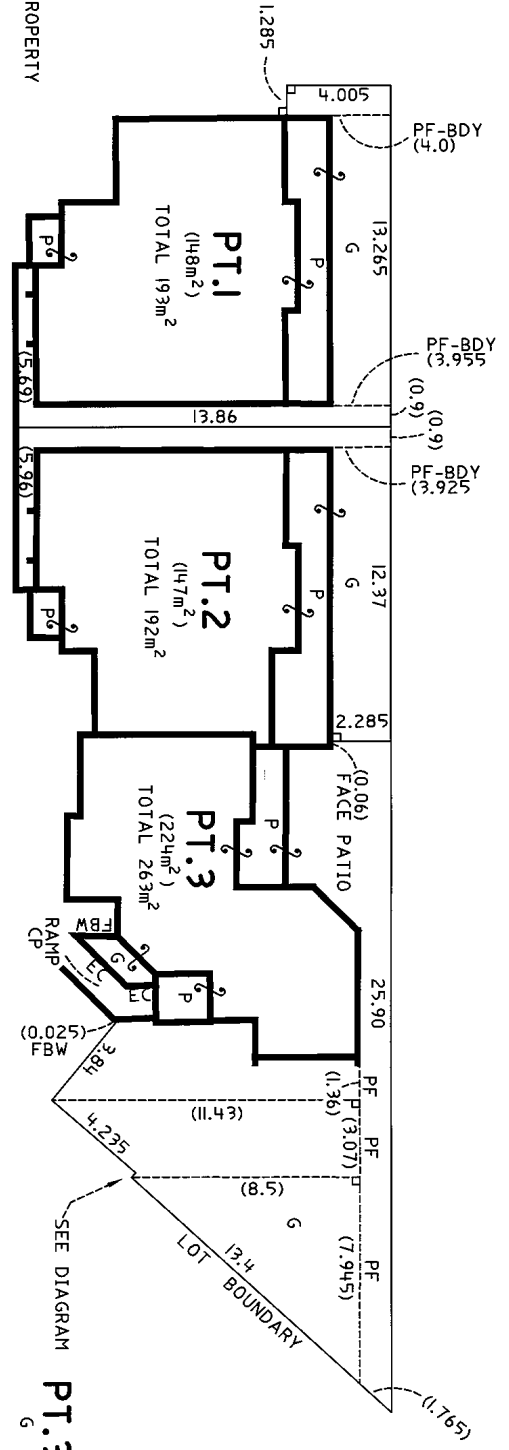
ROPERTY

1.285

4.005

PF-BDY (4.0)

13.265

G

P

PT.1 ($148m^2$) TOTAL $193m^2$

P

(5.69)

PF-BDY (3.955

(0.9)

(0.9)

13.86

PF-BDY (3.925

(5.96)

12.37

G

P

PT.2 ($147m^2$) TOTAL $192m^2$

P

2.285

(0.06) FACE PATIO

PT.3 ($224m^2$) TOTAL $263m^2$

P

FBW

G

EC

EC

P

RAMP CP

(0.025) FBW

25.90

3.84

PF

(1.36)

PF

(3.07)

(11.43)

4.235

(8.5)

G

PF

(7.945)

13.4

LOT BOUNDARY

SEE DIAGRAM

(1.765)

PT.3 G